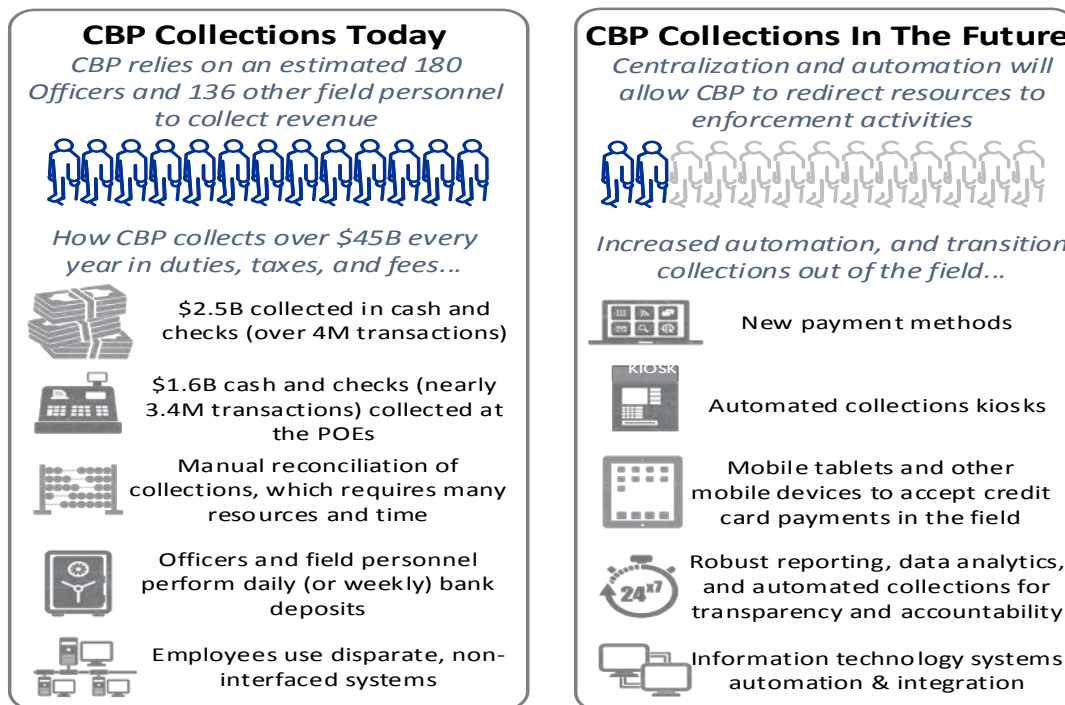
**CBP Collections Today**
*CBP relies on an estimated 180 Officers and 136 other field personnel to collect revenue*

*How CBP collects over $45B every year in duties, taxes, and fees…*

\$2.5B collected in cash and checks (over 4M transactions)

\$1.6B cash and checks (nearly 3.4M transactions) collected at the POEs

Manual reconciliation of collections, which requires many resources and time

Officers and field personnel perform daily (or weekly) bank deposits

Employees use disparate, non-interfaced systems

**CBP Collections In The Future**
*Centralization and automation will allow CBP to redirect resources to enforcement activities*

*Increased automation, and transition collections out of the field…*

New payment methods

KIOSK

Automated collections kiosks

Mobile tablets and other mobile devices to accept credit card payments in the field

24x7

Robust reporting, data analytics, and automated collections for transparency and accountability

Information technology systems automation & integration